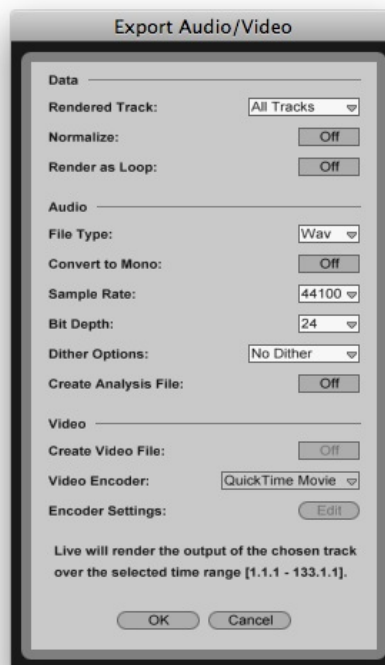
Export Audio/Video

Data

Rendered Track: All Tracks

Normalize: Off

Render as Loop: Off

Audio

File Type: Wav

Convert to Mono: Off

Sample Rate: 44100

Bit Depth: 24

Dither Options: No Dither

Create Analysis File: Off

Video

Create Video File: Off

Video Encoder: QuickTime Movie

Encoder Settings: Edit

Live will render the output of the chosen track over the selected time range [1.1.1 - 133.1.1].

OK Cancel